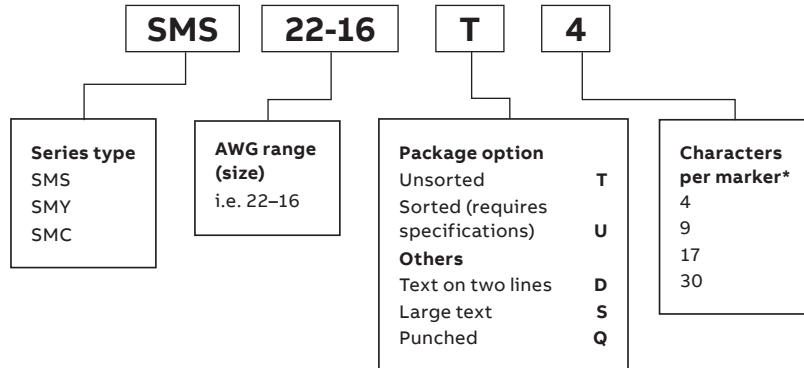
SMS 22-16 T 4

Series type
SMS
SMY
SMC

AWG range (size)
i.e. 22–16

Package option
| | |
|---|---|
| Unsorted | T |
| Sorted (requires specifications) | U |

Others
| | |
|---|---|
| Text on two lines | D |
| Large text | S |
| Punched | Q |

Characters per marker*
4
9
17
30